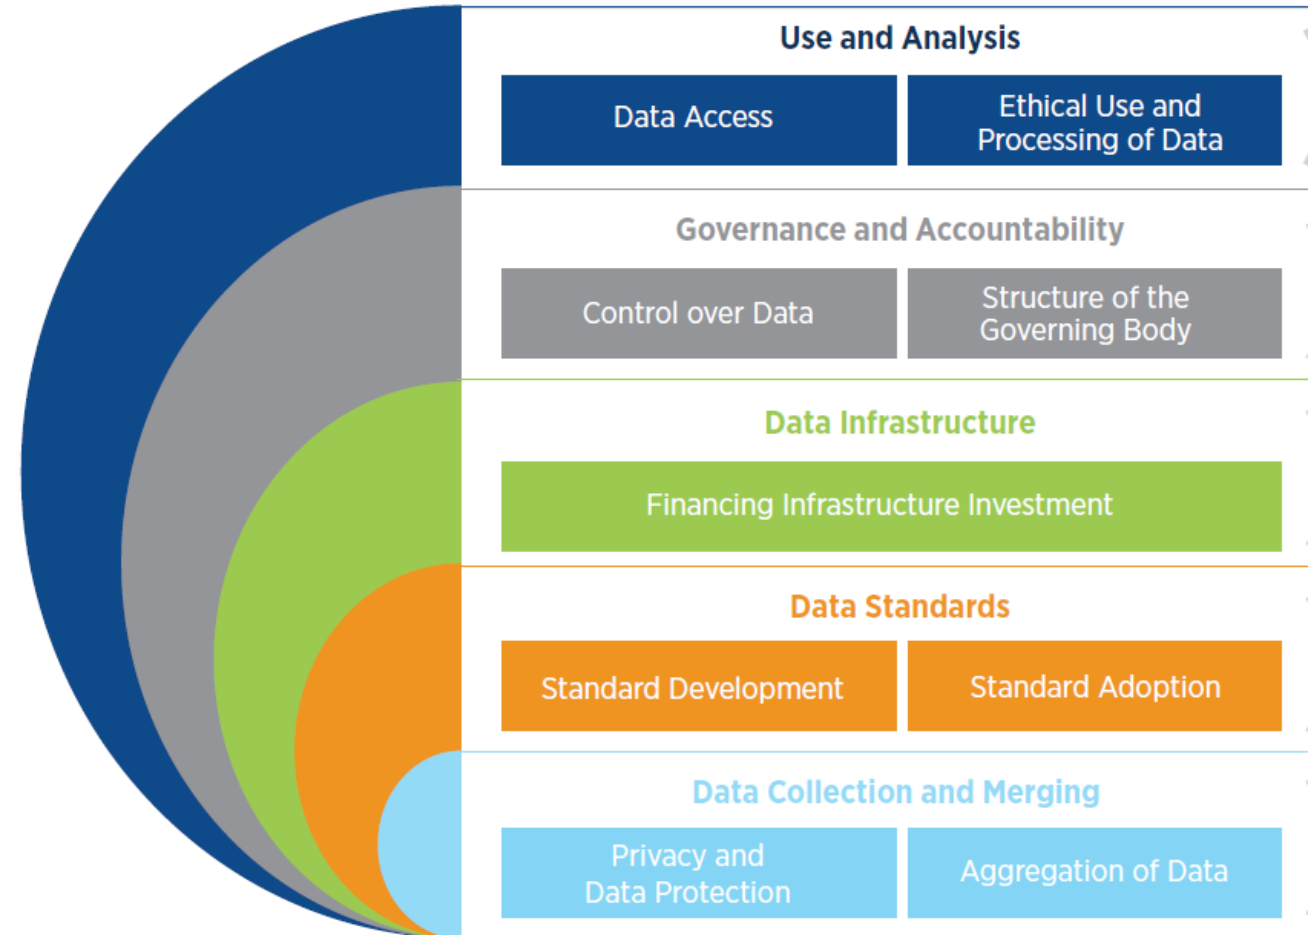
Use and Analysis

Data Access

Ethical Use and Processing of Data

Governance and Accountability

Control over Data

Structure of the Governing Body

Data Infrastructure

Financing Infrastructure Investment

Data Standards

Standard Development

Standard Adoption

Data Collection and Merging

Privacy and Data Protection

Aggregation of Data